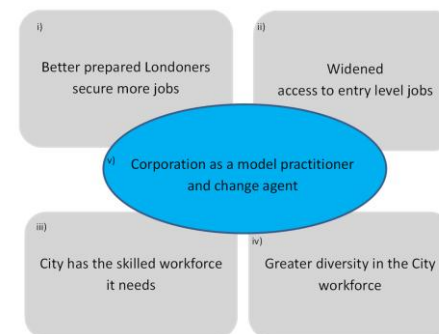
i)

Better prepared Londoners secure more jobs

ii)

Widened access to entry level jobs

v)

Corporation as a model practitioner and change agent

iii)

City has the skilled workforce it needs

iv)

Greater diversity in the City workforce